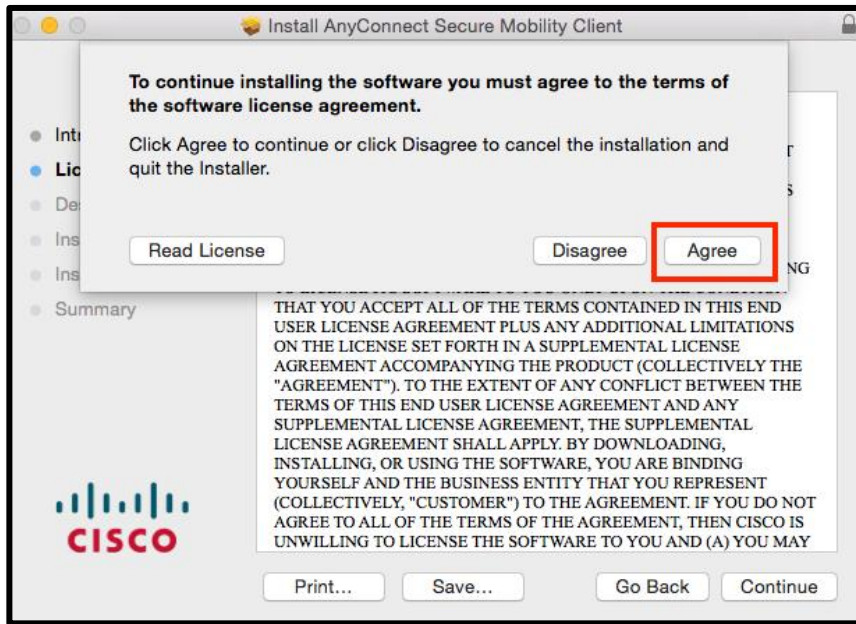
Install AnyConnect Secure Mobility Client

To continue installing the software you must agree to the terms of the software license agreement.

Click Agree to continue or click Disagree to cancel the installation and quit the Installer.

Read License

Disagree

Agree

Intr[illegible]
Lic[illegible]
De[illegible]
Ins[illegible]
Ins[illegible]
Summary

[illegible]T
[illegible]S
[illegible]NG

THAT YOU ACCEPT ALL OF THE TERMS CONTAINED IN THIS END USER LICENSE AGREEMENT PLUS ANY ADDITIONAL LIMITATIONS ON THE LICENSE SET FORTH IN A SUPPLEMENTAL LICENSE AGREEMENT ACCOMPANYING THE PRODUCT (COLLECTIVELY THE "AGREEMENT"). TO THE EXTENT OF ANY CONFLICT BETWEEN THE TERMS OF THIS END USER LICENSE AGREEMENT AND ANY SUPPLEMENTAL LICENSE AGREEMENT, THE SUPPLEMENTAL LICENSE AGREEMENT SHALL APPLY. BY DOWNLOADING, INSTALLING, OR USING THE SOFTWARE, YOU ARE BINDING YOURSELF AND THE BUSINESS ENTITY THAT YOU REPRESENT (COLLECTIVELY, "CUSTOMER") TO THE AGREEMENT. IF YOU DO NOT AGREE TO ALL OF THE TERMS OF THE AGREEMENT, THEN CISCO IS UNWILLING TO LICENSE THE SOFTWARE TO YOU AND (A) YOU MAY

CISCO

Print...

Save...

Go Back

Continue